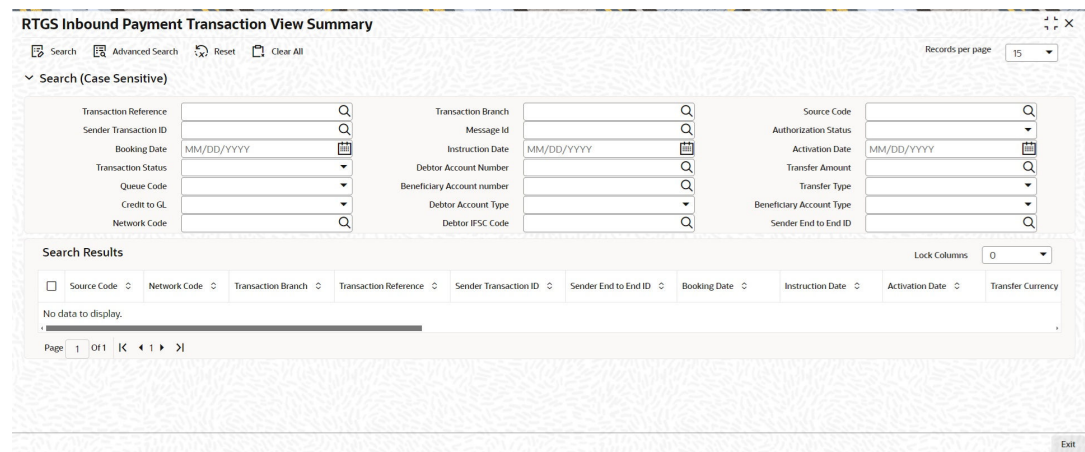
RTGS Inbound Payment Transaction View Summary

Search Advanced Search Reset Clear All

Records per page 15

Search (Case Sensitive)

Transaction Reference
Transaction Branch
Source Code
Sender Transaction ID
Message Id
Authorization Status
Booking Date MM/DD/YYYY
Instruction Date MM/DD/YYYY
Activation Date MM/DD/YYYY
Transaction Status
Debtor Account Number
Transfer Amount
Queue Code
Beneficiary Account number
Transfer Type
Credit to GL
Debtor Account Type
Beneficiary Account Type
Network Code
Debtor IFSC Code
Sender End to End ID

Search Results

Lock Columns 0

| Source Code | Network Code | Transaction Branch | Transaction Reference | Sender Transaction ID | Sender End to End ID | Booking Date | Instruction Date | Activation Date | Transfer Currency |
|---|---|---|---|---|---|---|---|---|---|
| No data to display. | | | | | | | | | |

Page 1 Of 1 1

Exit